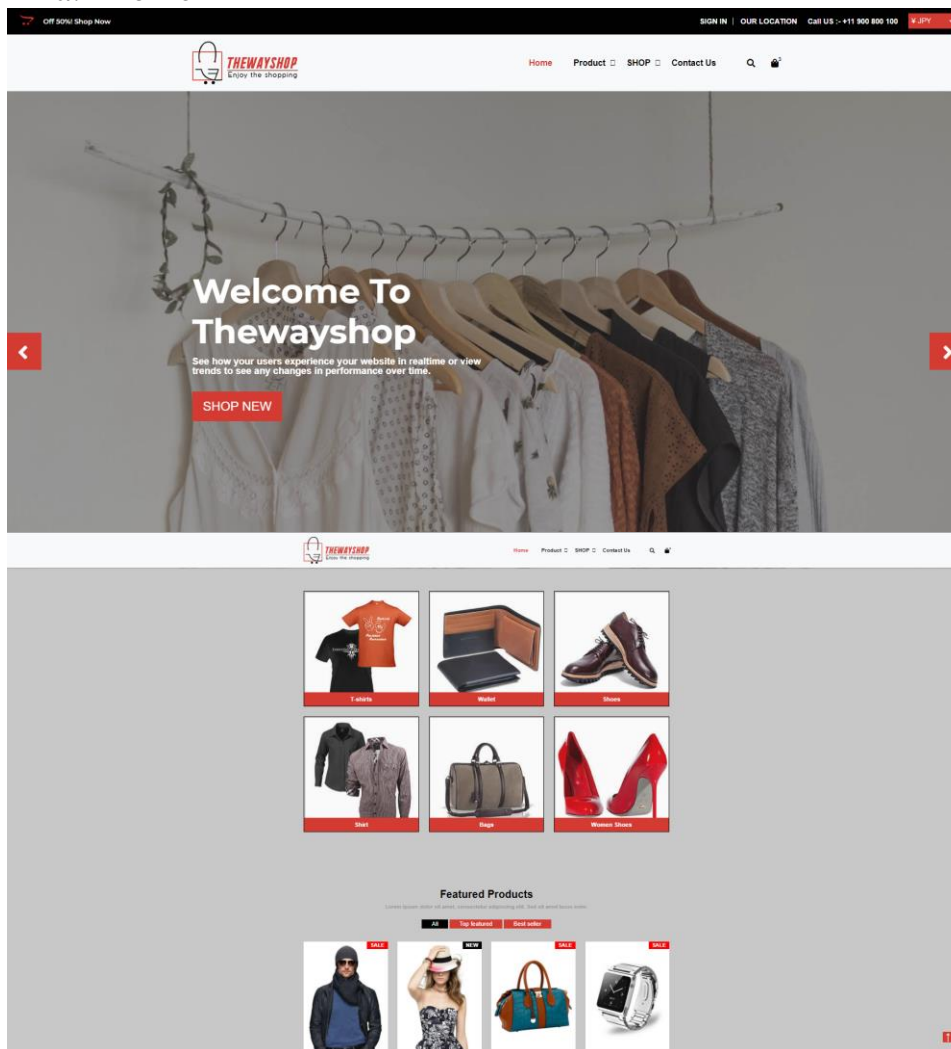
Off 50%! Shop Now

SIGN IN | OUR LOCATION Call US :- +11 900 800 100 ¥ JPY

THEWAYSHOP
Enjoy the shopping

Home Product SHOP Contact Us

Welcome To Thewayshop

See how your users experience your website in realtime or view trends to see any changes in performance over time.

SHOP NEW

THEWAYSHOP
Enjoy the shopping

Home Product SHOP Contact Us

T-shirts

Wallet

Shoes

Shirt

Bags

Women Shoes

Featured Products

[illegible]

All Top featured Best seller

SALE

NEW

SALE

SALE